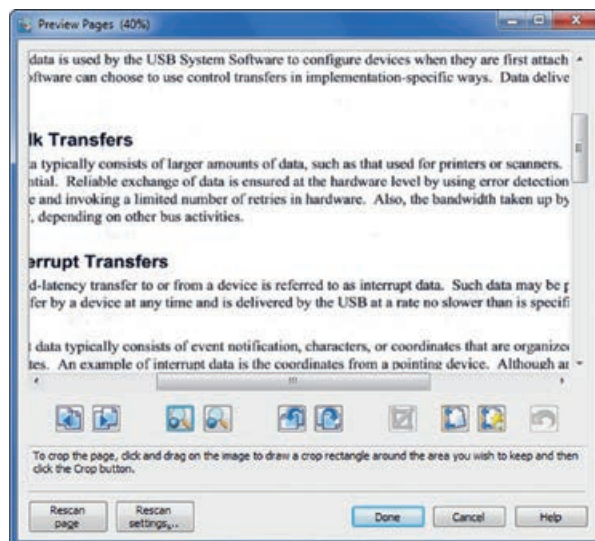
Preview Pages (40%)

data is used by the USB System Software to configure devices when they are first attach oftware can choose to use control transfers in implementation-specific ways. Data delive

lk Transfers

a typically consists of larger amounts of data, such as that used for printers or scanners. ntial. Reliable exchange of data is ensured at the hardware level by using error detection e and invoking a limited number of retries in hardware. Also, the bandwidth taken up by , depending on other bus activities.

errupt Transfers

d-latency transfer to or from a device is referred to as interrupt data. Such data may be fer by a device at any time and is delivered by the USB at a rate no slower than is specifi

data typically consists of event notification, characters, or coordinates that are organize tes. An example of interrupt data is the coordinates from a pointing device. Although a

To crop the page, click and drag on the image to draw a crop rectangle around the area you wish to keep and then click the Crop button.

Rescan page

Rescan settings...

Done

Cancel

Help